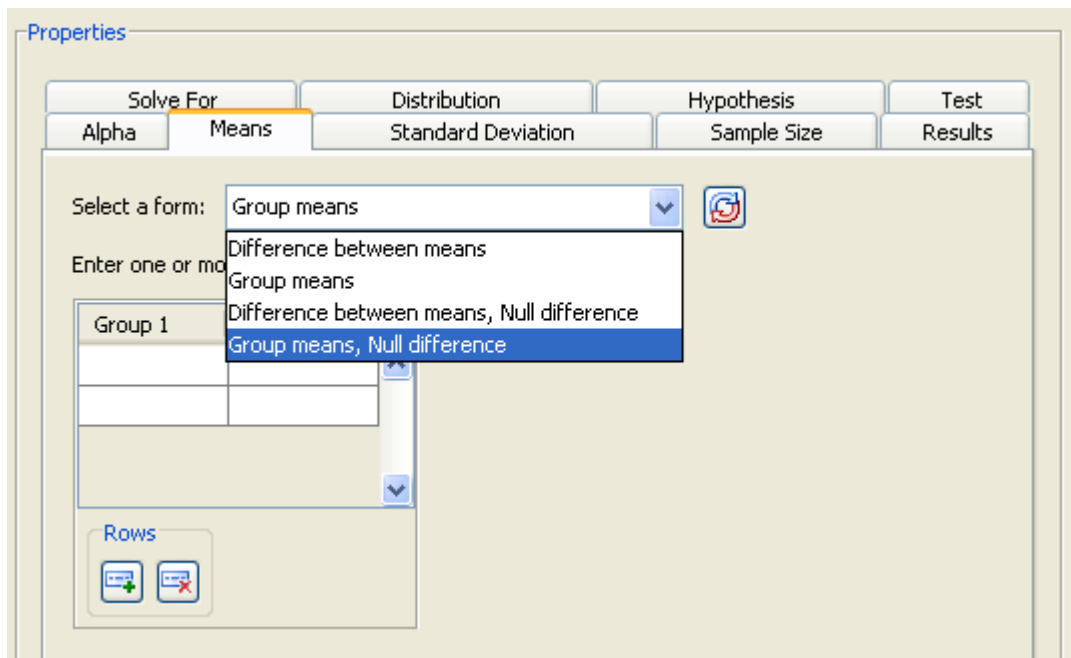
Properties

Solve For
Distribution
Hypothesis
Test
Alpha
Means
Standard Deviation
Sample Size
Results

Select a form: Group means

Difference between means
Group means
Difference between means, Null difference
Group means, Null difference

Enter one or mo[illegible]

| Group 1 | |
|---|---|
| | |
| | |

Rows